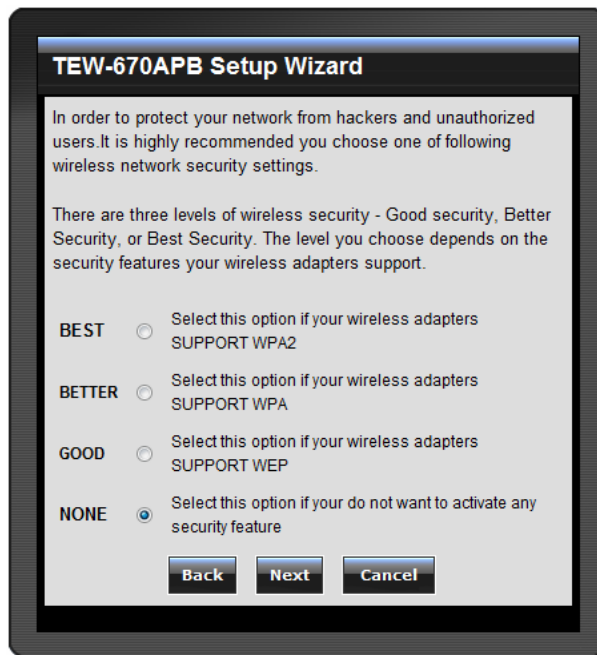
TEW-670APB Setup Wizard

In order to protect your network from hackers and unauthorized users.It is highly recommended you choose one of following wireless network security settings.

There are three levels of wireless security - Good security, Better Security, or Best Security. The level you choose depends on the security features your wireless adapters support.

BEST Select this option if your wireless adapters SUPPORT WPA2

BETTER Select this option if your wireless adapters SUPPORT WPA

GOOD Select this option if your wireless adapters SUPPORT WEP

NONE Select this option if your do not want to activate any security feature

Back Next Cancel